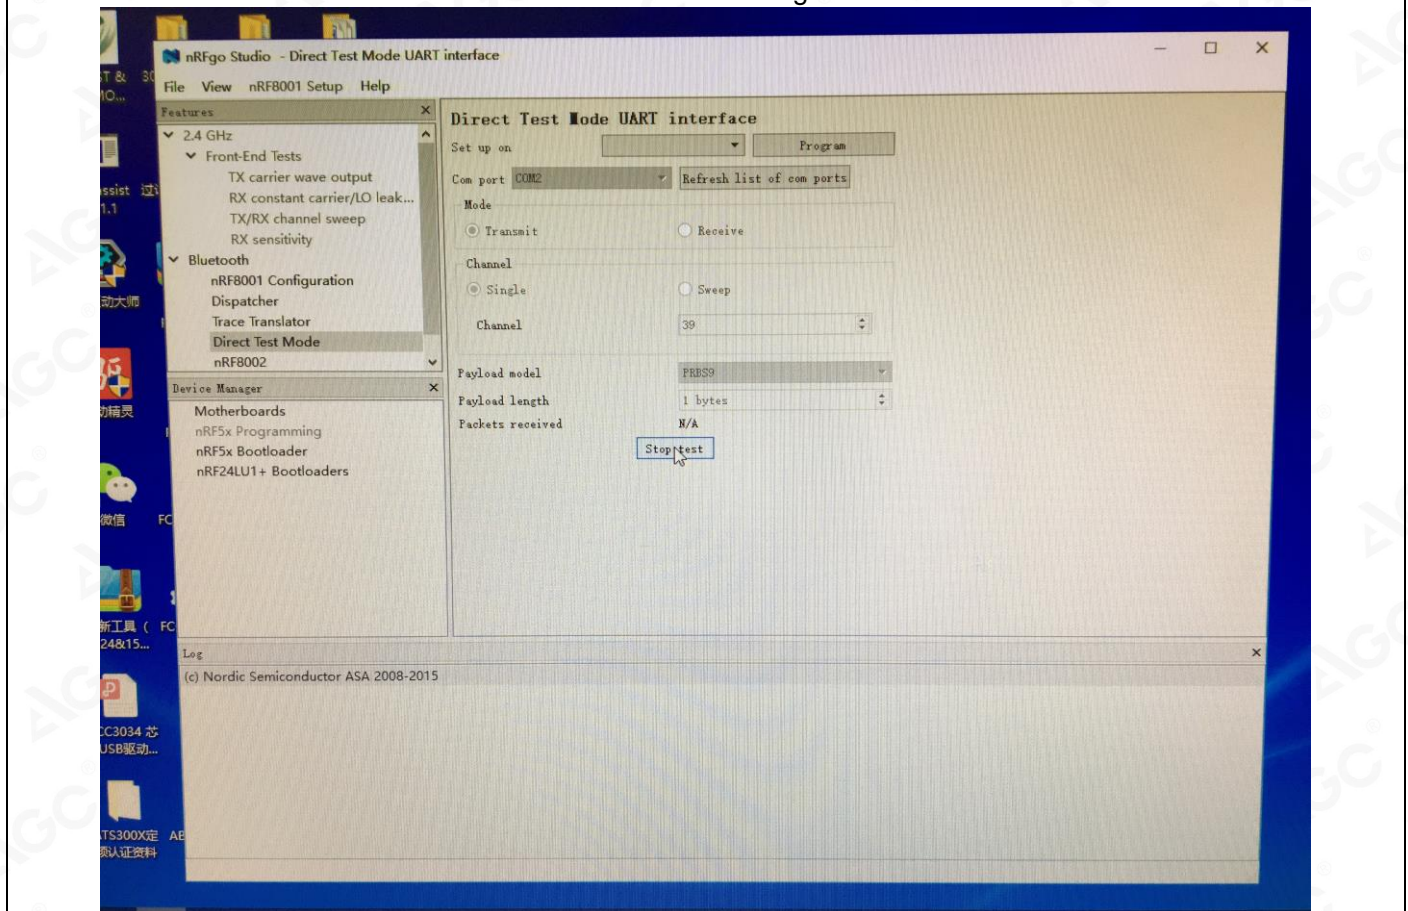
nRFgo Studio - Direct Test Mode UART interface

File View nRF8001 Setup Help

Features

2.4 GHz
Front-End Tests
TX carrier wave output
RX constant carrier/LO leak...
TX/RX channel sweep
RX sensitivity
Bluetooth
nRF8001 Configuration
Dispatcher
Trace Translator
Direct Test Mode
nRF8002

Device Manager

Motherboards
nRF5x Programming
nRF5x Bootloader
nRF24LU1+ Bootloaders

Direct Test Mode UART interface

Set up on

Program

Com port COM2

Refresh list of com ports

Mode

Transmit

Receive

Channel

Single

Sweep

Channel 39

Payload model PRBS9

Payload length 1 bytes

Packets received N/A

Stop test

Log

(c) Nordic Semiconductor ASA 2008-2015

T &
IO...
ssist 过
1.1
动大师
动精灵
微信
FC
新工具（ FC
24&15...
C3034 芯
USB驱动...
TS300X定 AE
的认证资料